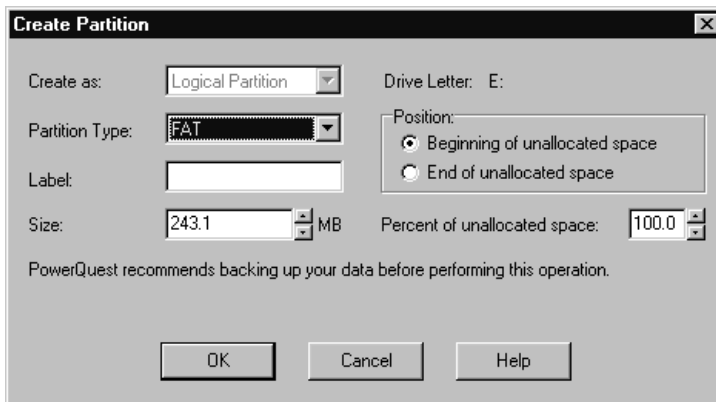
Create Partition

Create as: Logical Partition

Drive Letter: E:

Partition Type: FAT

Position:
Beginning of unallocated space
End of unallocated space

Label:

Size: 243.1 MB

Percent of unallocated space: 100.0

PowerQuest recommends backing up your data before performing this operation.

OK Cancel Help